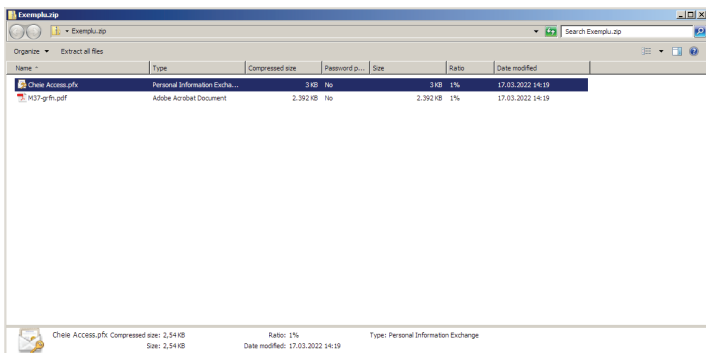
Exemplu.zip

▸ Exemplu.zip

Search Exemplu.zip

Organize ▾ Extract all files

| Name | Type | Compressed size | Password p... | Size | Ratio | Date modified |
|---|---|---|---|---|---|---|
| Cheie Access.pfx | Personal Information Excha... | 3 KB | No | 3 KB | 1% | 17.03.2022 14:19 |
| M37-grfn.pdf | Adobe Acrobat Document | 2.392 KB | No | 2.392 KB | 1% | 17.03.2022 14:19 |

Cheie Access.pfx Compressed size: 2,54 KB Ratio: 1% Type: Personal Information Exchange
Size: 2,54 KB Date modified: 17.03.2022 14:19